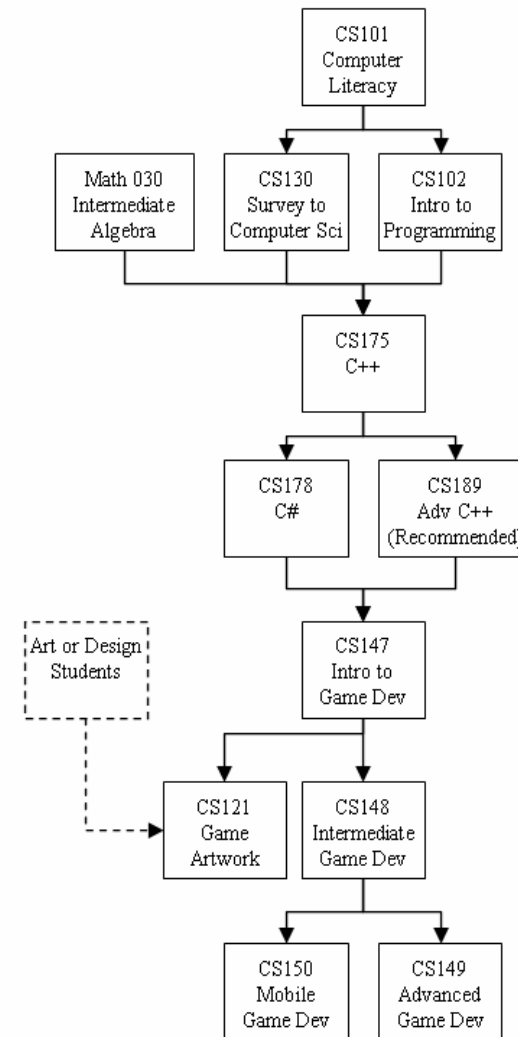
CS101
Computer
Literacy

Math 030
Intermediate
Algebra

CS130
Survey to
Computer Sci

CS102
Intro to
Programming

CS175
C++

CS178
C#

CS189
Adv C++
(Recommended)

Art or Design
Students

CS147
Intro to
Game Dev

CS121
Game
Artwork

CS148
Intermediate
Game Dev

CS150
Mobile
Game Dev

CS149
Advanced
Game Dev